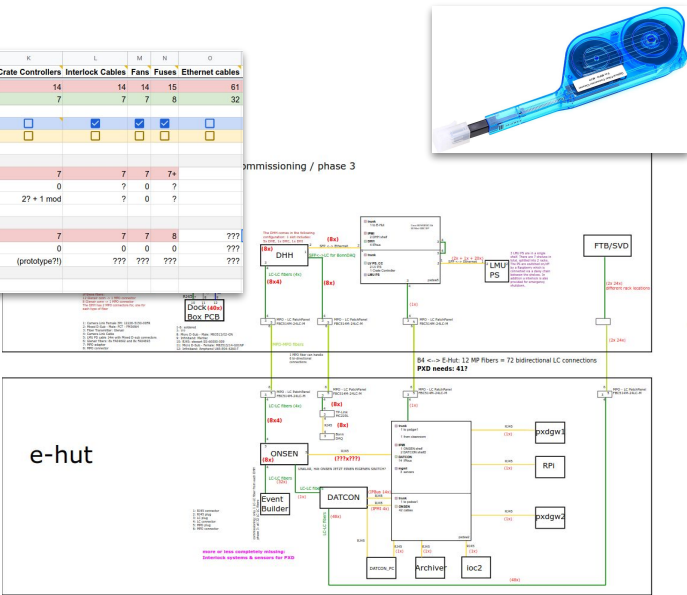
| K | L | M | N | O |
|---|---|---|---|---|
| Crate Controllers | Interlock Cables | Fans | Fuses | Ethernet cables |
| 14 | 14 | 14 | 15 | 61 |
| 7 | 7 | 7 | 8 | 32 |
| | | | | |
| 7 | 7 | 7 | 7+ | |
| 0 | ? | 0 | ? | |
| 2? + 1 mod | ? | 0 | ? | |
| 7 | 7 | 7 | 8 | ??? |
| 0 | 0 | 0 | 0 | ??? |
| (prototype?!) | ??? | ??? | ??? | ??? |

commissioning / phase 3

DHH
(8x)
(8x4)
(8x)
LMU PS
FTB/SVD
(2x 24x)
Dock (40x)
Box PCB
B4 <--> E-Hut: 12 MP Fibers = 72 bidirectional LC connections
PXD needs: 41?
(2x 24x)
(8x4)
(8x)
ONSEN
(8x)
(???x???)
Event Builder
DATCON
pxdgw1
RPi
pxdgw2
e-hut
DATCON_PC
Archiver
ioc2
more or less completely missing:
Interlock systems & sensors for PXD